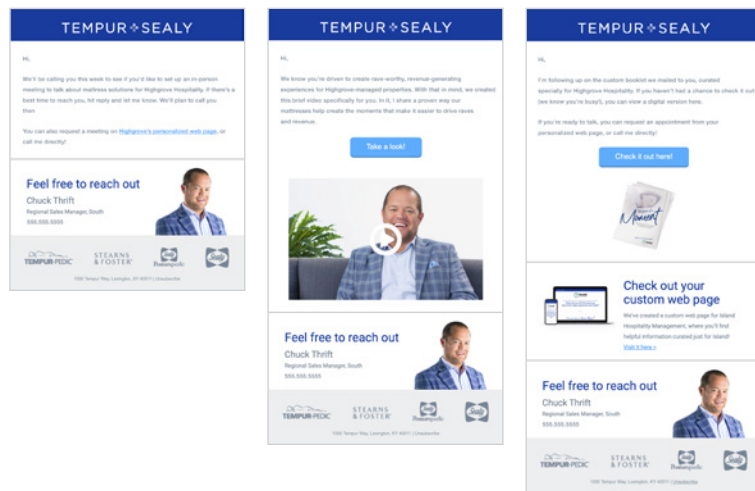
TEMPUR+SEALY

Hi,

We'll be calling you this week to see if you'd like to set up an in-person meeting to talk about mattress solutions for Highgrove Hospitality. If there's a best time to reach you, hit reply and let me know. We'll plan to call you then

You can also request a meeting on Highgrove's personalized web page, or call me directly!

Feel free to reach out

Chuck Thrift

Regional Sales Manager, South

555.555.5555

TEMPUR-PEDIC STEARNS & FOSTER Beautyrest Sealy

1000 Tempur Way, Lexington, KY 40511 | Unsubscribe

TEMPUR+SEALY

Hi,

We know you're driven to create rave-worthy, revenue-generating experiences for Highgrove-managed properties. With that in mind, we created this brief video specifically for you. In it, I share a proven way our mattresses help create the moments that make it easier to drive raves and revenue.

Take a look!

Feel free to reach out

Chuck Thrift

Regional Sales Manager, South

555.555.5555

TEMPUR-PEDIC STEARNS & FOSTER Beautyrest Sealy

1000 Tempur Way, Lexington, KY 40511 | Unsubscribe

TEMPUR+SEALY

Hi,

I'm following up on the custom booklet we mailed to you, curated specially for Highgrove Hospitality. If you haven't had a chance to check it out (we know you're busy!), you can view a digital version here.

If you're ready to talk, you can request an appointment from your personalized web page, or call me directly!

Check it out here!

Moment

Check out your custom web page

We've created a custom web page for Island Hospitality Management, where you'll find helpful information curated just for Island!

Visit it here >

Feel free to reach out

Chuck Thrift

Regional Sales Manager, South

555.555.5555

TEMPUR-PEDIC STEARNS & FOSTER Beautyrest Sealy

1000 Tempur Way, Lexington, KY 40511 | Unsubscribe